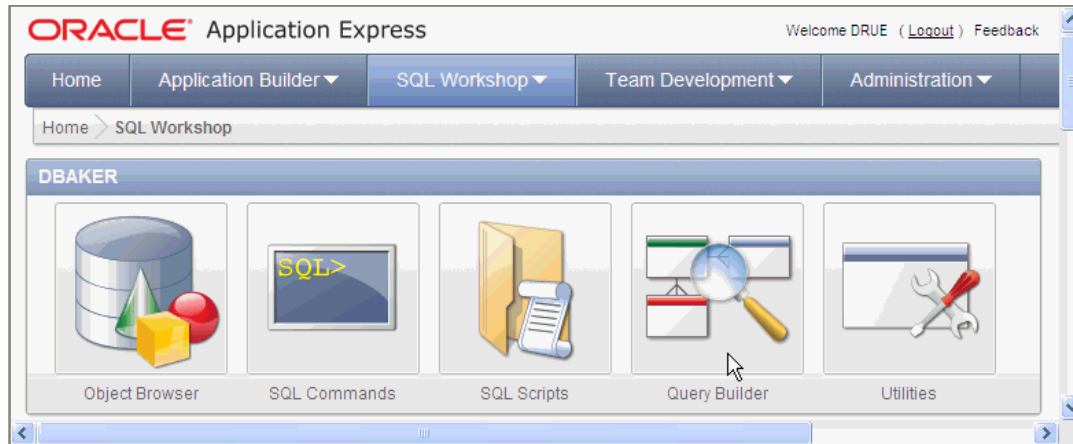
ORACLE® Application Express

Welcome DRUE ( Logout ) Feedback

Home Application Builder SQL Workshop Team Development Administration

Home SQL Workshop

DBAKER

SQL>

Object Browser SQL Commands SQL Scripts Query Builder Utilities